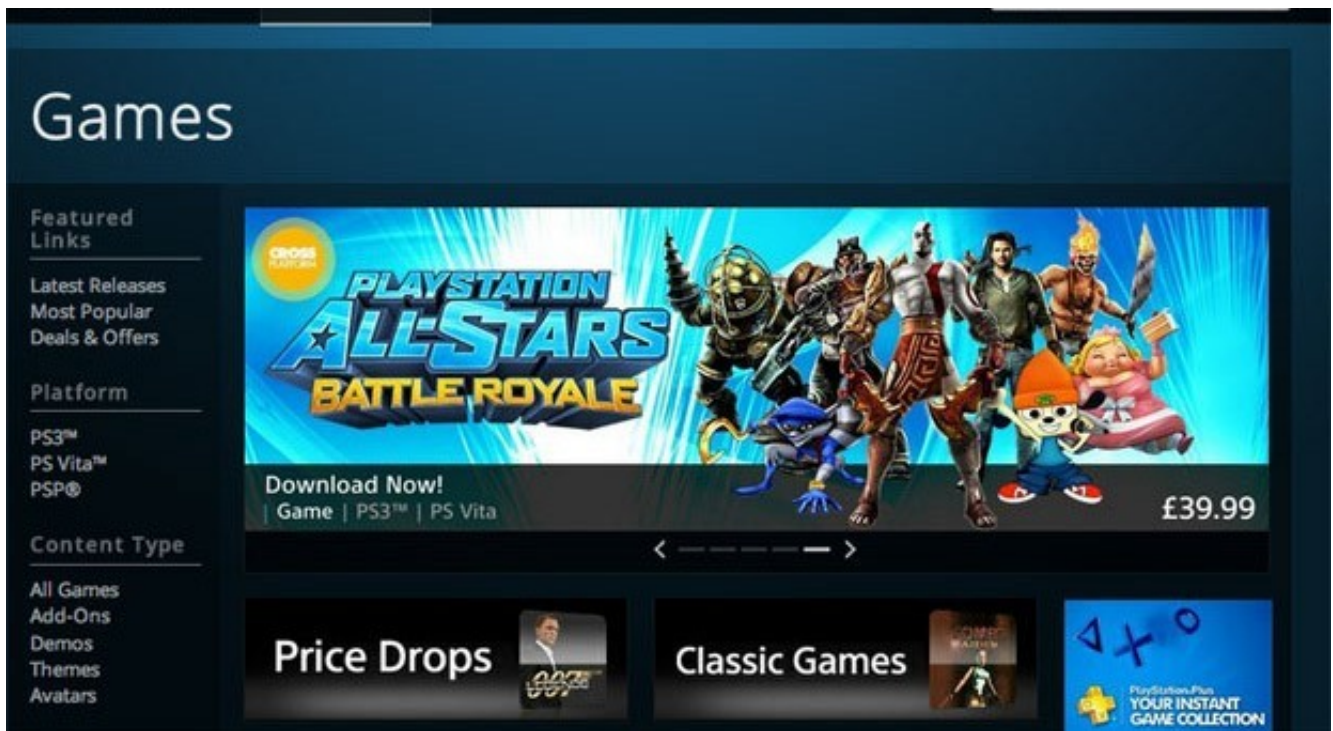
Games

Featured Links

Latest Releases
Most Popular
Deals & Offers

Platform

PS3™
PS Vita™
PSP®

Content Type

All Games
Add-Ons
Demos
Themes
Avatars

CROSS PLATFORM

PLAYSTATION ALL-STARS BATTLE ROYALE

Download Now!
| Game | PS3™ | PS Vita

£39.99

Price Drops

007

Classic Games

PlayStation Plus
YOUR INSTANT GAME COLLECTION